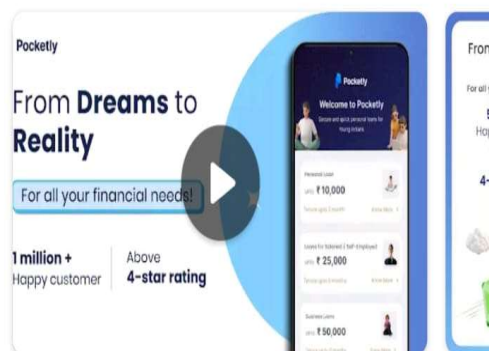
Pocketly

From Dreams to Reality

For all your financial needs!

1 million +
Happy customer

Above
4-star rating

Pocketly

Welcome to Pocketly

Secure and quick personal loans for Young Indians

Personal Loan
upto ₹10,000

Loans for Salaried / Self-Employed
upto ₹ 25,000

Business Loans
upto ₹ 50,000

From

For all

5
Hap

4-